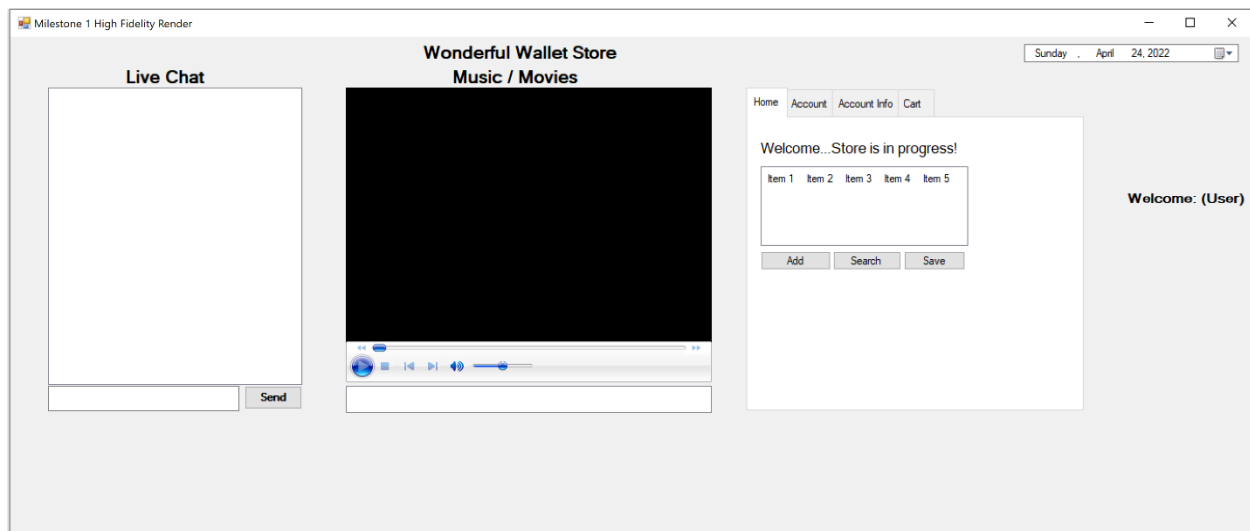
Milestone 1 High Fidelity Render

Wonderful Wallet Store

Sunday , April 24, 2022

Live Chat

Music / Movies

Home Account Account Info Cart

Welcome...Store is in progress!

Item 1 Item 2 Item 3 Item 4 Item 5

Welcome: (User)

Add Search Save

Send